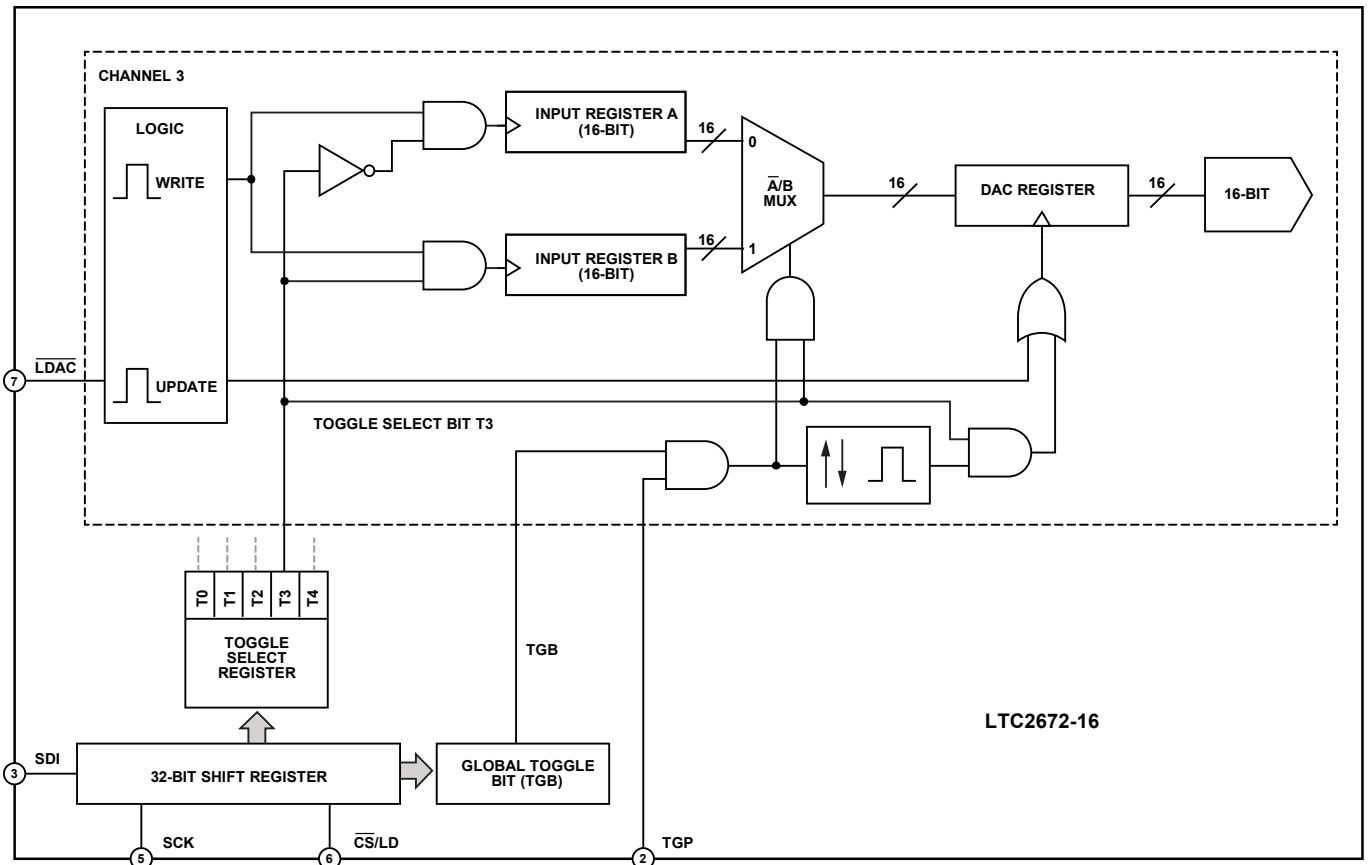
CHANNEL 3

LOGIC

WRITE

UPDATE

INPUT REGISTER A (16-BIT)

INPUT REGISTER B (16-BIT)

16

16

0

1

$\overline{A}/B$ MUX

16

DAC REGISTER

16

16-BIT

$\overline{LDAC}$

7

TOGGLE SELECT BIT T3

T0 T1 T2 T3 T4

TOGGLE SELECT REGISTER

TGB

LTC2672-16

SDI

3

32-BIT SHIFT REGISTER

GLOBAL TOGGLE BIT (TGB)

5

SCK

6

$\overline{CS}$/LD

2

TGP